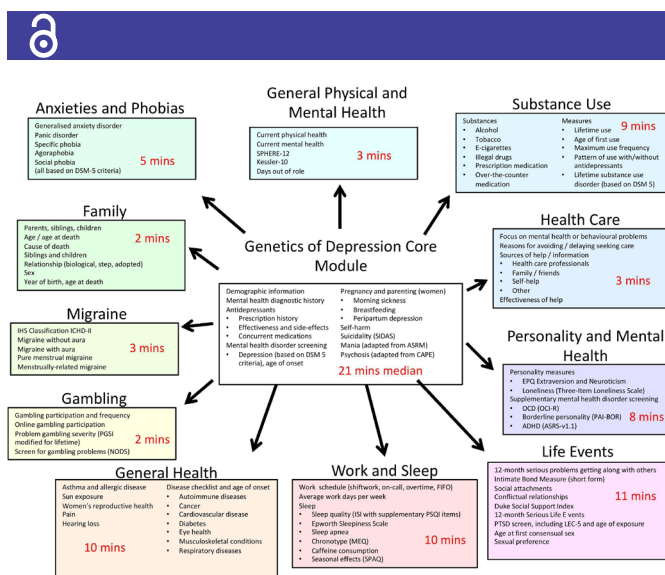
General Physical and Mental Health

Current physical health
Current mental health
SPHERE-12
Kessler-10
Days out of role

3 mins

Anxieties and Phobias

Generalised anxiety disorder
Panic disorder
Specific phobia
Agoraphobia
Social phobia
(all based on DSM-5 criteria)

5 mins

Substance Use

Substances
- Alcohol
- Tobacco
- E-cigarettes
- Illegal drugs
- Prescription medication
- Over-the-counter medication

Measures
- Lifetime use
- Age of first use
- Maximum use frequency
- Pattern of use with/without antidepressants
- Lifetime substance use disorder (based on DSM 5)

9 mins

Family

Parents, siblings, children
Age / age at death
Cause of death
Siblings and children
Relationship (biological, step, adopted)
Sex
Year of birth, age at death

2 mins

Genetics of Depression Core Module

Health Care

Focus on mental health or behavioural problems
Reasons for avoiding / delaying seeking care
Sources of help / information
- Health care professionals
- Family / friends
- Self-help
- Other
Effectiveness of help

3 mins

Demographic information
Mental health diagnostic history
Antidepressants
- Prescription history
- Effectiveness and side-effects
- Concurrent medications
Mental health disorder screening
- Depression (based on DSM 5 criteria), age of onset

Pregnancy and parenting (women)
- Morning sickness
- Breastfeeding
- Peripartum depression
Self-harm
Suicidality (SIDAS)
Mania (adapted from ASRM)
Psychosis (adapted from CAPE)

21 mins median

Migraine

IHS Classification ICHD-II
Migraine without aura
Migraine with aura
Pure menstrual migraine
Menstrually-related migraine

3 mins

Personality and Mental Health

Personality measures
- EPQ Extraversion and Neuroticism
- Loneliness (Three-Item Loneliness Scale)
Supplementary mental health disorder screening
- OCD (OCI-R)
- Borderline personality (PAI-BOR)
- ADHD (ASRS-v1.1)

8 mins

Gambling

Gambling participation and frequency
Online gambling participation
Problem gambling severity (PGSI modified for lifetime)
Screen for gambling problems (NODS)

2 mins

General Health

Asthma and allergic disease
Sun exposure
Women's reproductive health
Pain
Hearing loss

Disease checklist and age of onset
- Autoimmune diseases
- Cancer
- Cardiovascular disease
- Diabetes
- Eye health
- Musculoskeletal conditions
- Respiratory diseases

10 mins

Work and Sleep

Work schedule (shiftwork, on-call, overtime, FIFO)
Average work days per week
Sleep
- Sleep quality (ISI with supplementary PSQI items)
- Epworth Sleepiness Scale
- Sleep apnea
- Chronotype (MEQ)
- Caffeine consumption
- Seasonal effects (SPAQ)

10 mins

Life Events

12-month serious problems getting along with others
Intimate Bond Measure (short form)
Social attachments
Conflictual relationships
Duke Social Support Index
12-month Serious Life E vents
PTSD screen, including LEC-5 and age of exposure
Age at first consensual sex
Sexual preference

11 mins